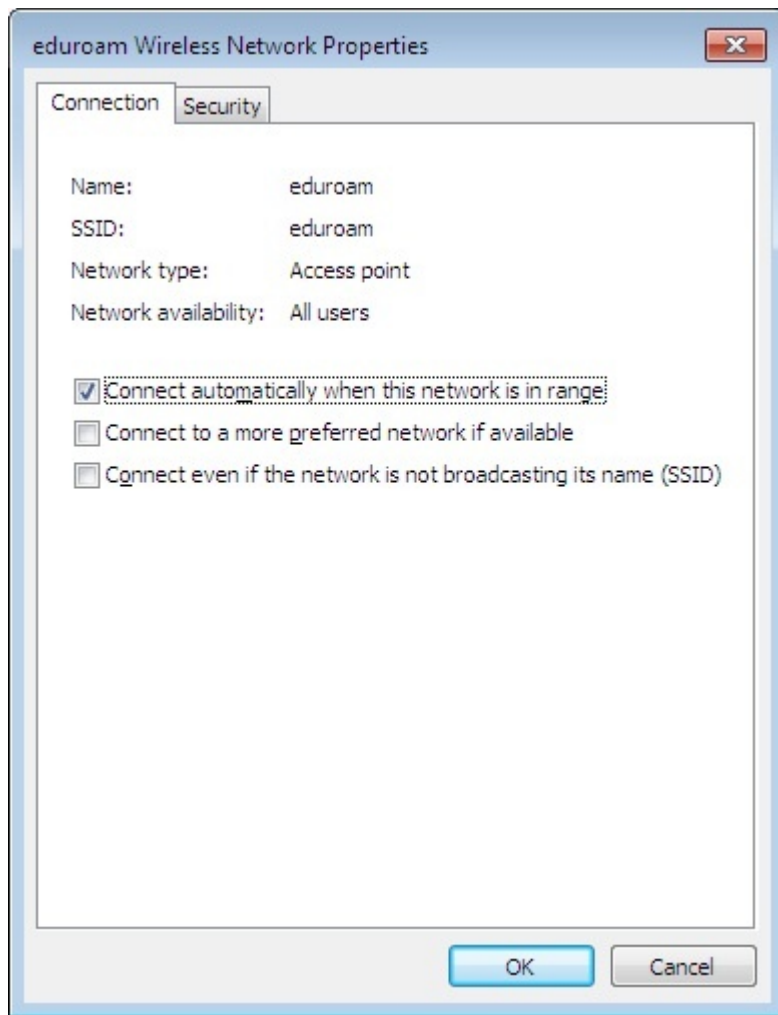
eduroam Wireless Network Properties

Connection Security

Name: eduroam
SSID: eduroam
Network type: Access point
Network availability: All users

Connect automatically when this network is in range
Connect to a more preferred network if available
Connect even if the network is not broadcasting its name (SSID)

OK Cancel